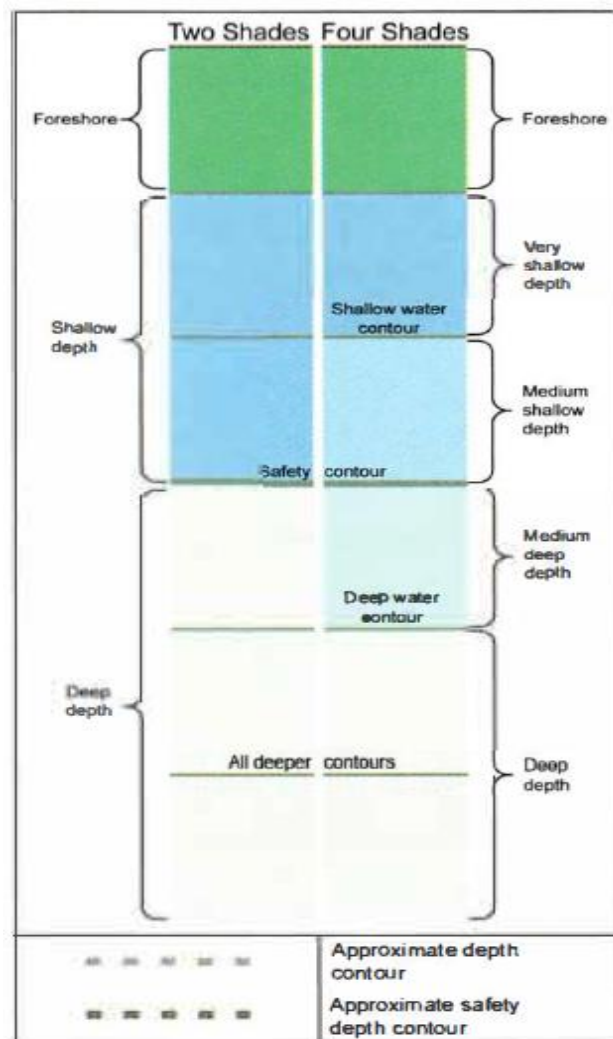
Two Shades Four Shades

Foreshore

Foreshore

Shallow depth

Very shallow depth

Shallow water contour

Medium shallow depth

Safety contour

Deep depth

Medium deep depth

Deep water contour

All deeper contours

Deep depth

| | |
|---|---|
| | Approximate depth contour |
| | Approximate safety depth contour |